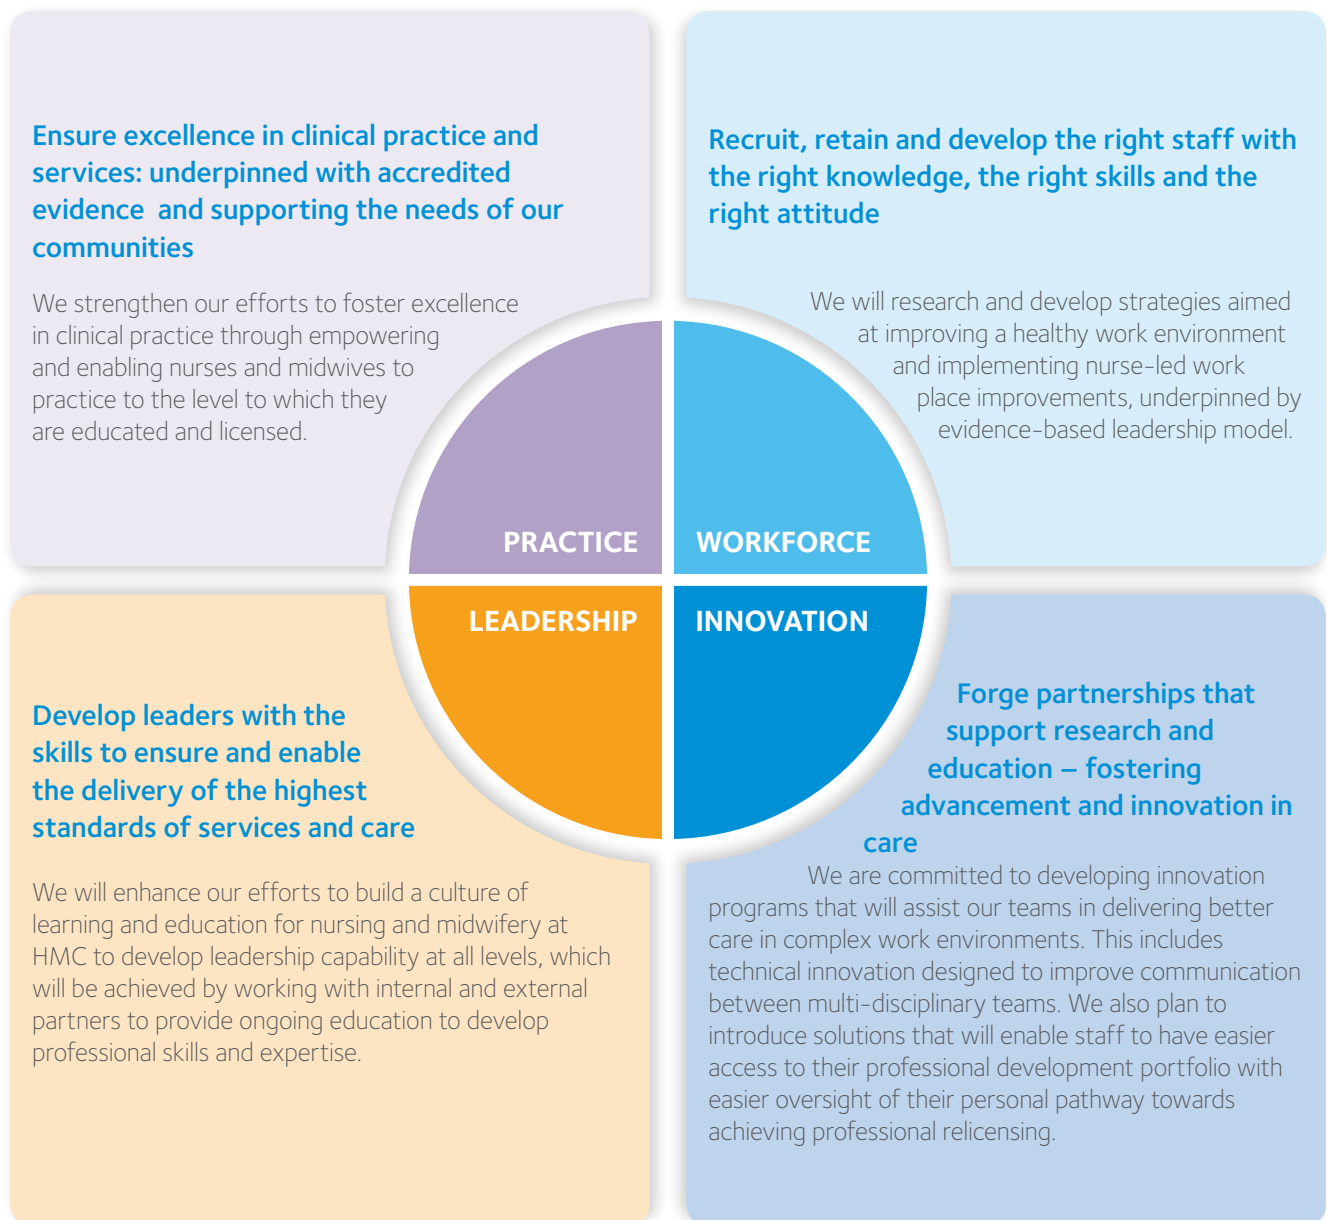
Ensure excellence in clinical practice and services: underpinned with accredited evidence and supporting the needs of our communities

We strengthen our efforts to foster excellence in clinical practice through empowering and enabling nurses and midwives to practice to the level to which they are educated and licensed.

Recruit, retain and develop the right staff with the right knowledge, the right skills and the right attitude

We will research and develop strategies aimed at improving a healthy work environment and implementing nurse-led work place improvements, underpinned by evidence-based leadership model.

PRACTICE

WORKFORCE

LEADERSHIP

INNOVATION

Develop leaders with the skills to ensure and enable the delivery of the highest standards of services and care

We will enhance our efforts to build a culture of learning and education for nursing and midwifery at HMC to develop leadership capability at all levels, which will be achieved by working with internal and external partners to provide ongoing education to develop professional skills and expertise.

Forge partnerships that support research and education – fostering advancement and innovation in care

We are committed to developing innovation programs that will assist our teams in delivering better care in complex work environments. This includes technical innovation designed to improve communication between multi-disciplinary teams. We also plan to introduce solutions that will enable staff to have easier access to their professional development portfolio with easier oversight of their personal pathway towards achieving professional relicensing.